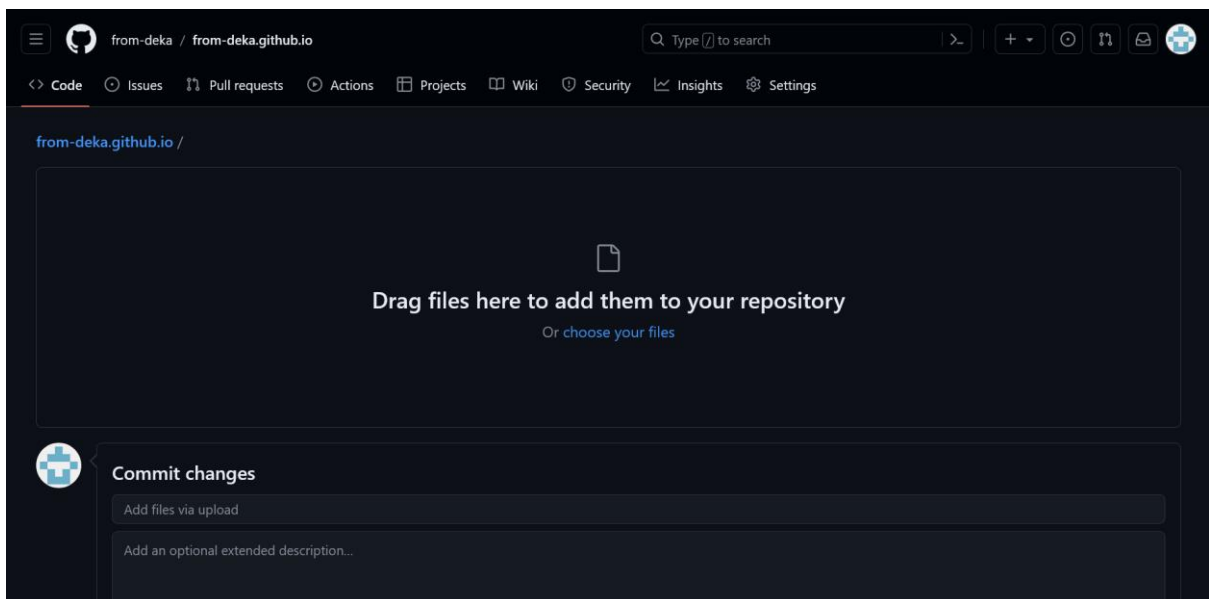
from-deka / from-deka.github.io

Type / to search

Code Issues Pull requests Actions Projects Wiki Security Insights Settings

from-deka.github.io /

Drag files here to add them to your repository

Or choose your files

Commit changes

Add files via upload

Add an optional extended description...